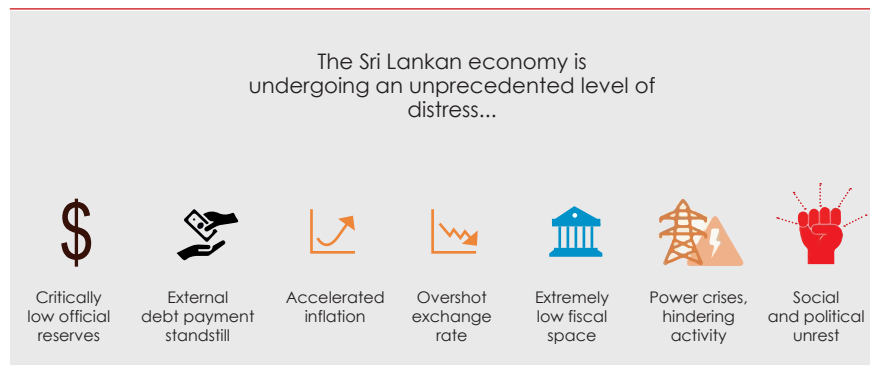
The Sri Lankan economy is undergoing an unprecedented level of distress...

$

Critically low official reserves

External debt payment standstill

Accelerated inflation

Overshot exchange rate

Extremely low fiscal space

Power crises, hindering activity

Social and political unrest